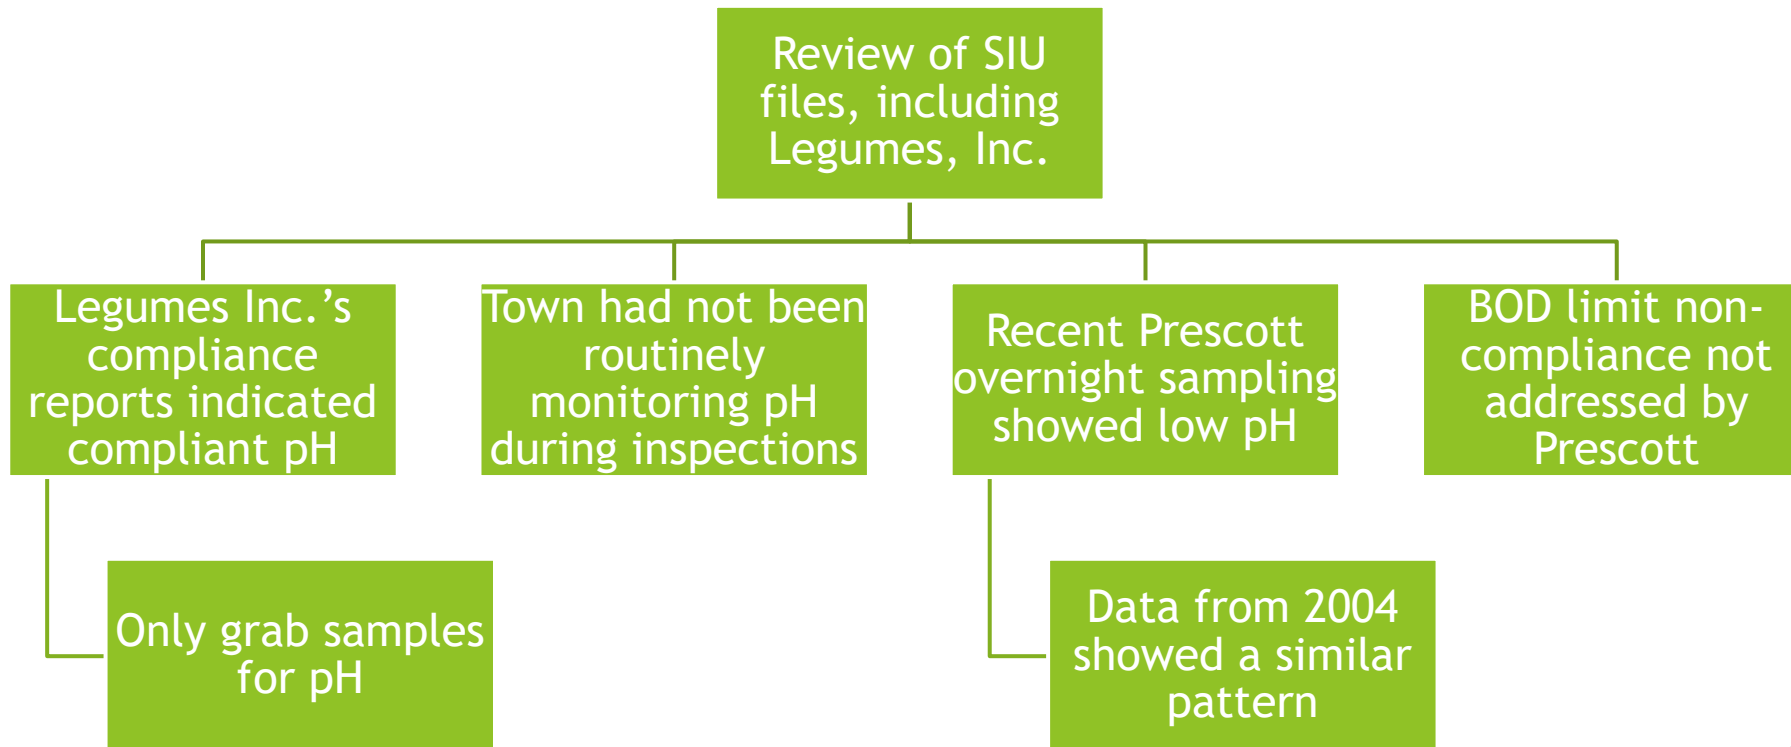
Review of SIU files, including Legumes, Inc.

Legumes Inc.'s compliance reports indicated compliant pH

Only grab samples for pH

Town had not been routinely monitoring pH during inspections

Recent Prescott overnight sampling showed low pH

Data from 2004 showed a similar pattern

BOD limit non-compliance not addressed by Prescott